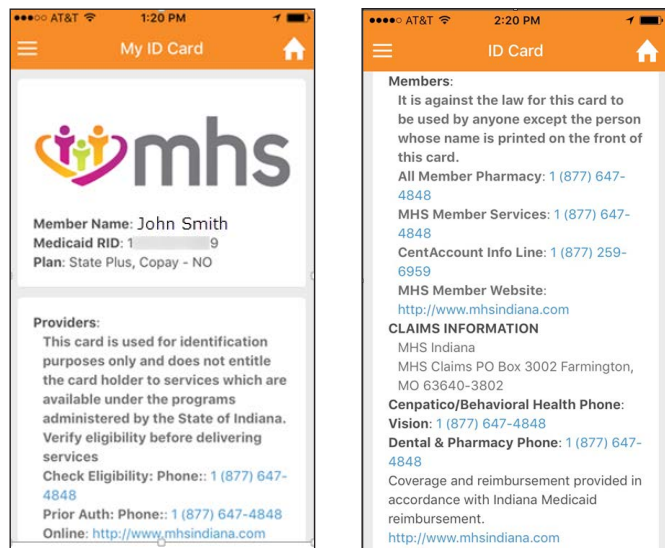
●●●○○ AT&T 1:20 PM

My ID Card

mhs

Member Name: John Smith
Medicaid RID: 1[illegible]9
Plan: State Plus, Copay - NO

Providers:
This card is used for identification purposes only and does not entitle the card holder to services which are available under the programs administered by the State of Indiana. Verify eligibility before delivering services
Check Eligibility: Phone:: 1 (877) 647-4848
Prior Auth: Phone:: 1 (877) 647-4848
Online: http://www.mhsindiana.com

●●●○○ AT&T 2:20 PM

ID Card

Members:
It is against the law for this card to be used by anyone except the person whose name is printed on the front of this card.
All Member Pharmacy: 1 (877) 647-4848
MHS Member Services: 1 (877) 647-4848
CentAccount Info Line: 1 (877) 259-6959
MHS Member Website: http://www.mhsindiana.com
CLAIMS INFORMATION
MHS Indiana
MHS Claims PO Box 3002 Farmington, MO 63640-3802
Cenpatico/Behavioral Health Phone:
Vision: 1 (877) 647-4848
Dental & Pharmacy Phone: 1 (877) 647-4848
Coverage and reimbursement provided in accordance with Indiana Medicaid reimbursement.
http://www.mhsindiana.com